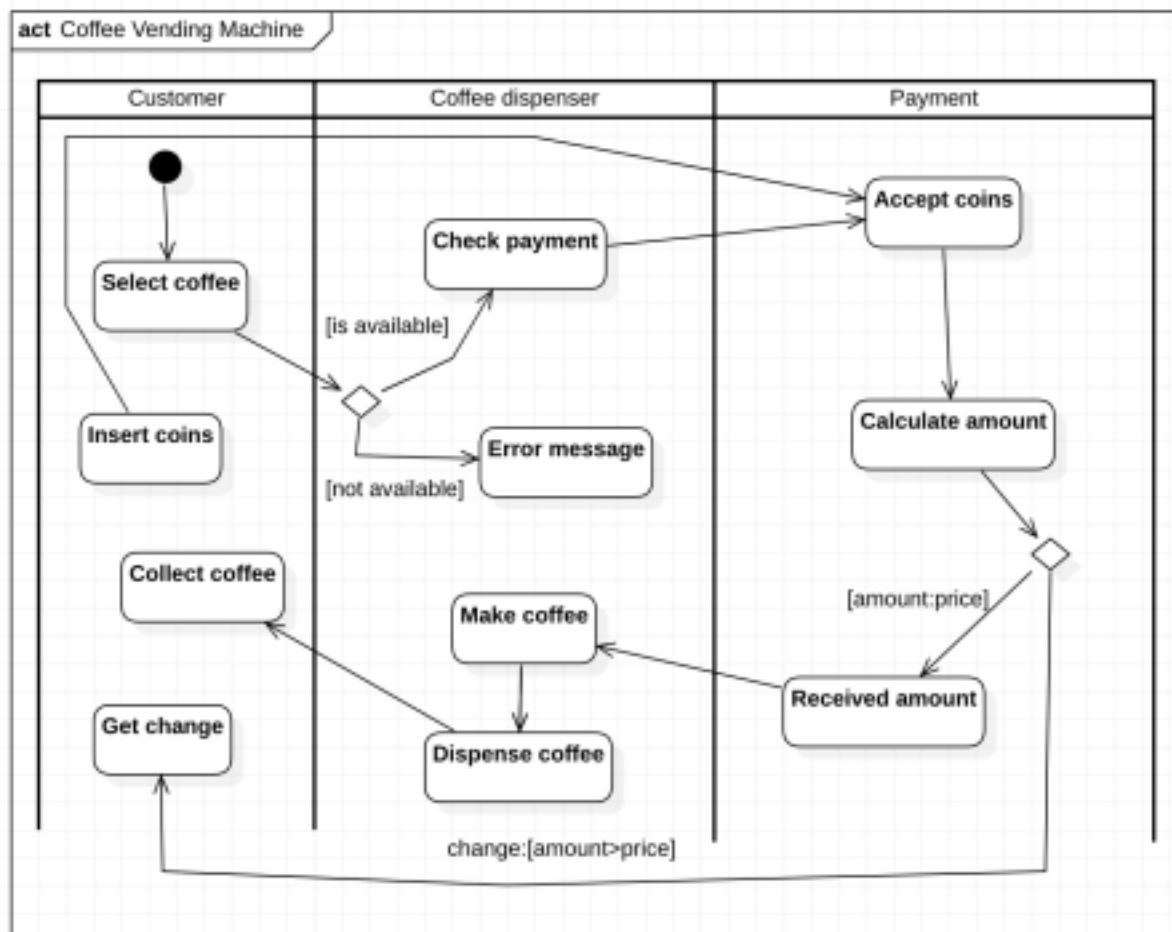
act Coffee Vending Machine

Customer

Coffee dispenser

Payment

Accept coins

Check payment

Select coffee

[is available]

Insert coins

Calculate amount

Error message

[not available]

Collect coffee

[amount:price]

Make coffee

Received amount

Get change

Dispense coffee

change:[amount>price]